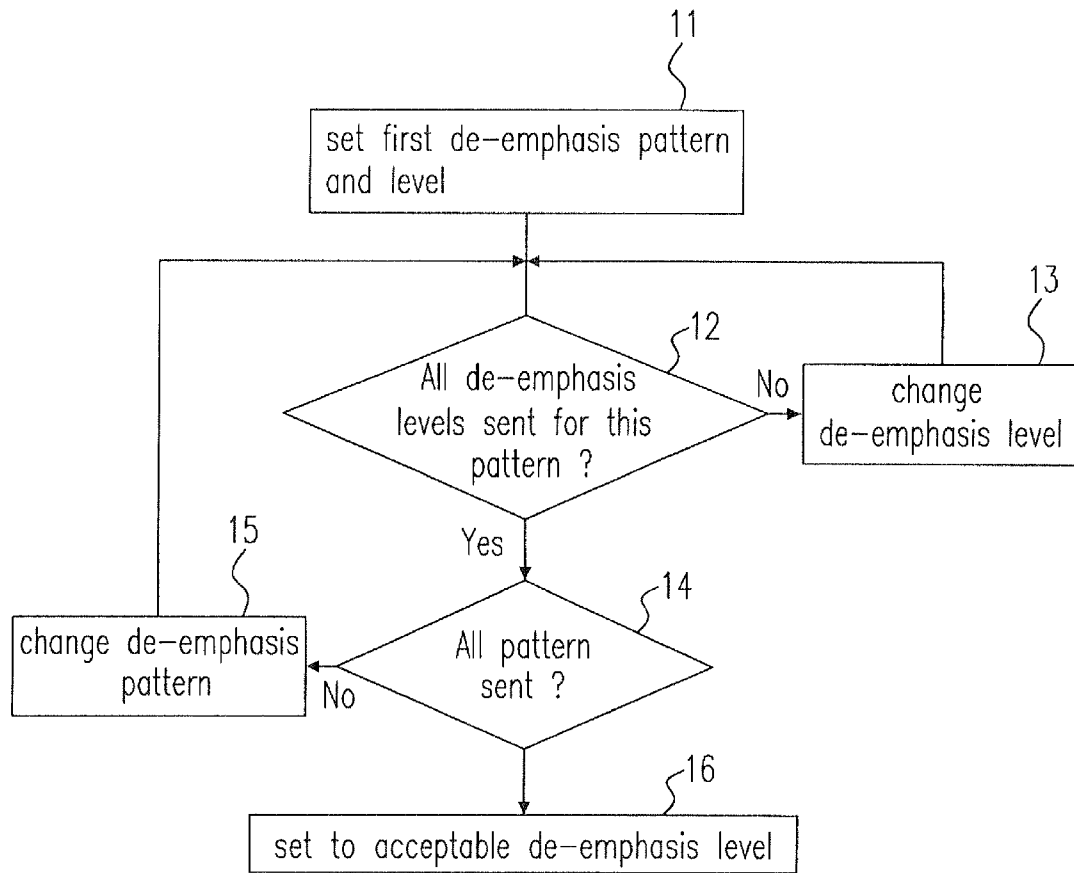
11

set first de–emphasis pattern and level

12

All de–emphasis levels sent for this pattern ?

No

13

change de–emphasis level

Yes

15

change de–emphasis pattern

No

14

All pattern sent ?

16

set to acceptable de–emphasis level